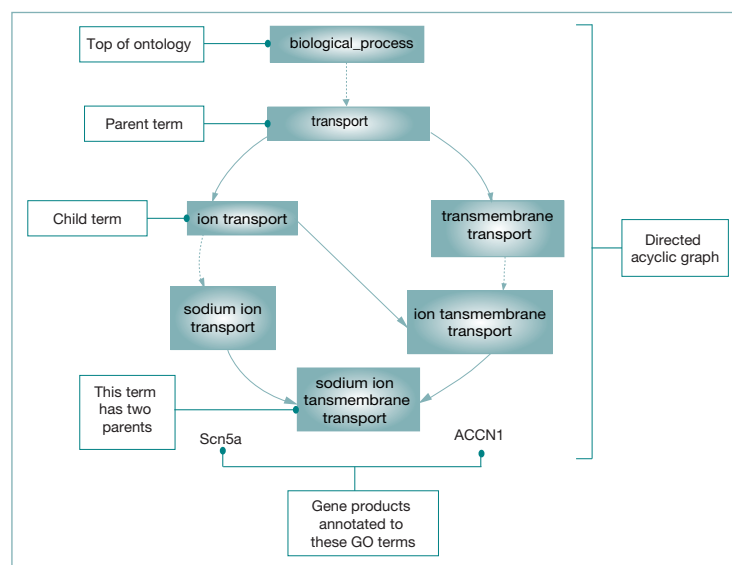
Top of ontology

biological_process

Parent term

transport

Child term

ion transport

transmembrane transport

Directed acyclic graph

sodium ion transport

ion tansmembrane transport

This term has two parents

sodium ion tansmembrane transport

Scn5a

ACCN1

Gene products annotated to these GO terms